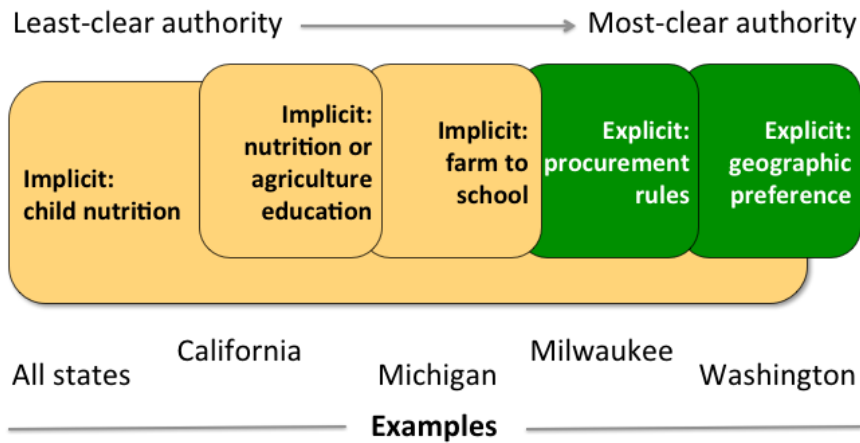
Least-clear authority → Most-clear authority

Implicit: child nutrition

Implicit: nutrition or agriculture education

Implicit: farm to school

Explicit: procurement rules

Explicit: geographic preference

All states

California

Michigan

Milwaukee

Washington

Examples